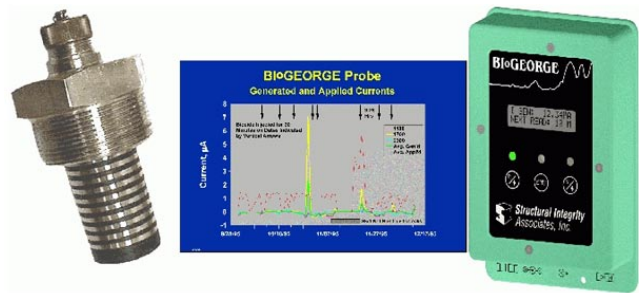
BIoGEORGE Probe
Generated and Applied Currents

Biocide injected for 30 Minutes on Dates Indicated by Vertical Arrows

Current, µA

8/28/95
10/18/95
11/26/95
1/27/96

BIoGEORGE

T SEWT 12.34PA
NEXT READ 17 M

Structural Integrity Associates, Inc.